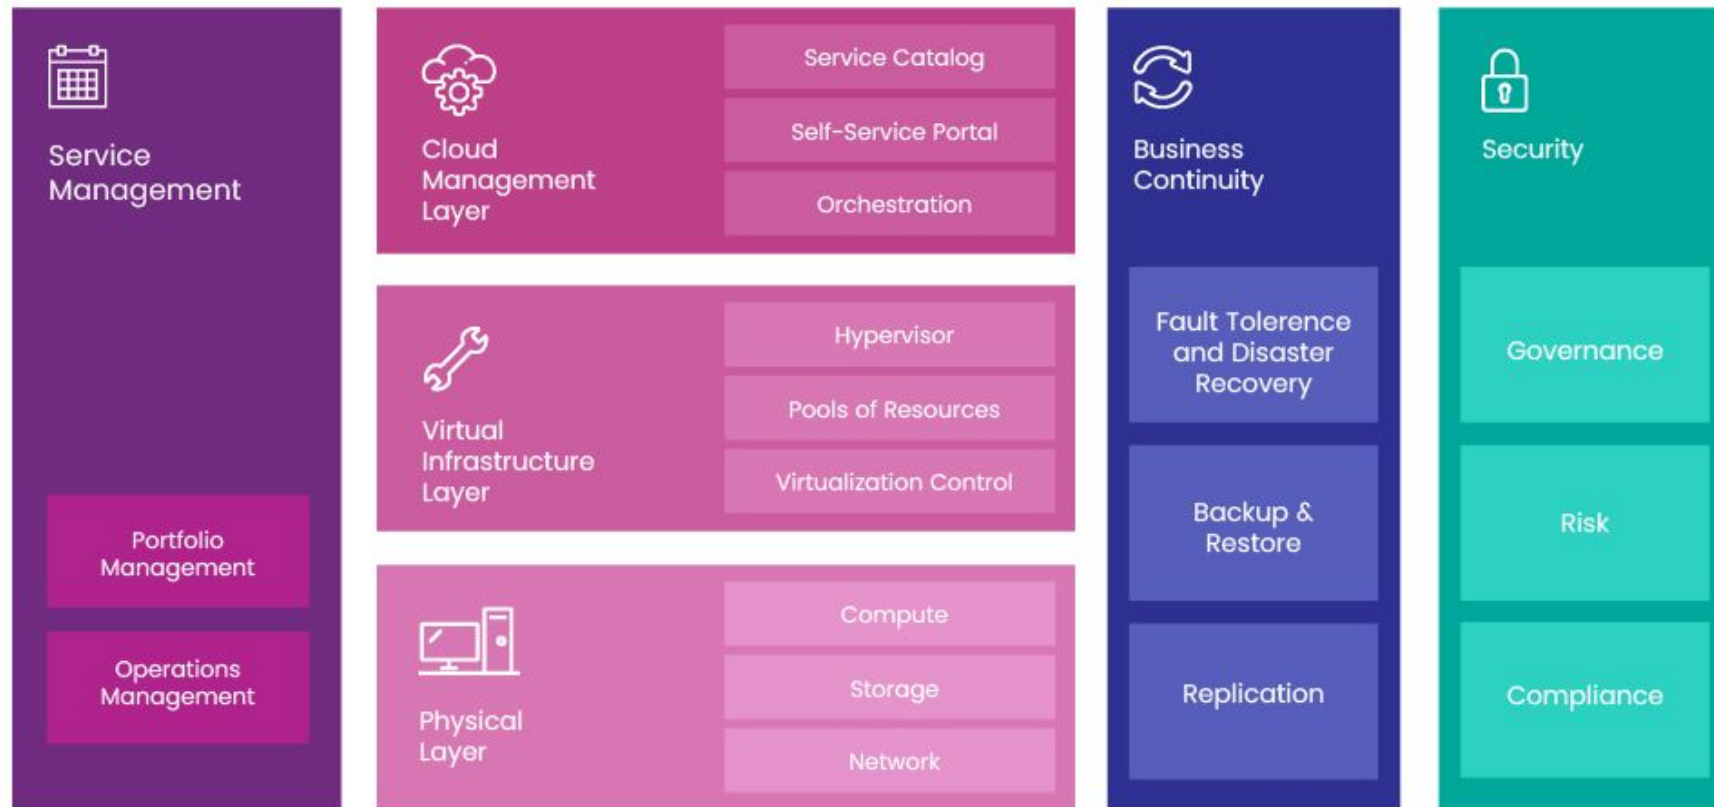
Service Management

Portfolio Management

Operations Management

Cloud Management Layer

Service Catalog

Self-Service Portal

Orchestration

Virtual Infrastructure Layer

Hypervisor

Pools of Resources

Virtualization Control

Physical Layer

Compute

Storage

Network

Business Continuity

Fault Tolerence and Disaster Recovery

Backup & Restore

Replication

Security

Governance

Risk

Compliance